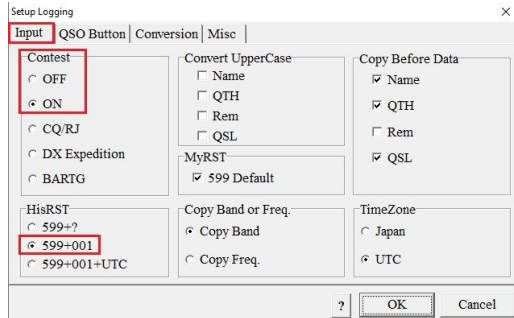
Setup Logging
×

Input | QSO Button | Conversion | Misc

Contest
OFF
ON
CQ/RJ
DX Expedition
BARTG

Convert UpperCase
Name
QTH
Rem
QSL

MyRST
599 Default

Copy Before Data
Name
QTH
Rem
QSL

HisRST
599+?
599+001
599+001+UTC

Copy Band or Freq.
Copy Band
Copy Freq.

TimeZone
Japan
UTC

?
OK
Cancel